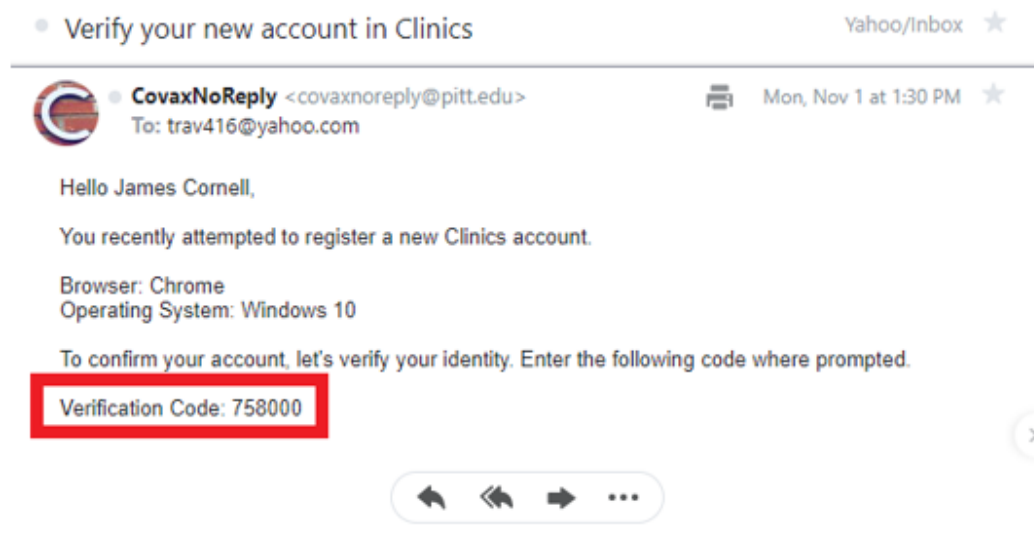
Verify your new account in Clinics

Yahoo/Inbox

CovaxNoReply <covaxnoreply@pitt.edu>
To: trav416@yahoo.com

Mon, Nov 1 at 1:30 PM

Hello James Cornell,

You recently attempted to register a new Clinics account.

Browser: Chrome
Operating System: Windows 10

To confirm your account, let's verify your identity. Enter the following code where prompted.

Verification Code: 758000